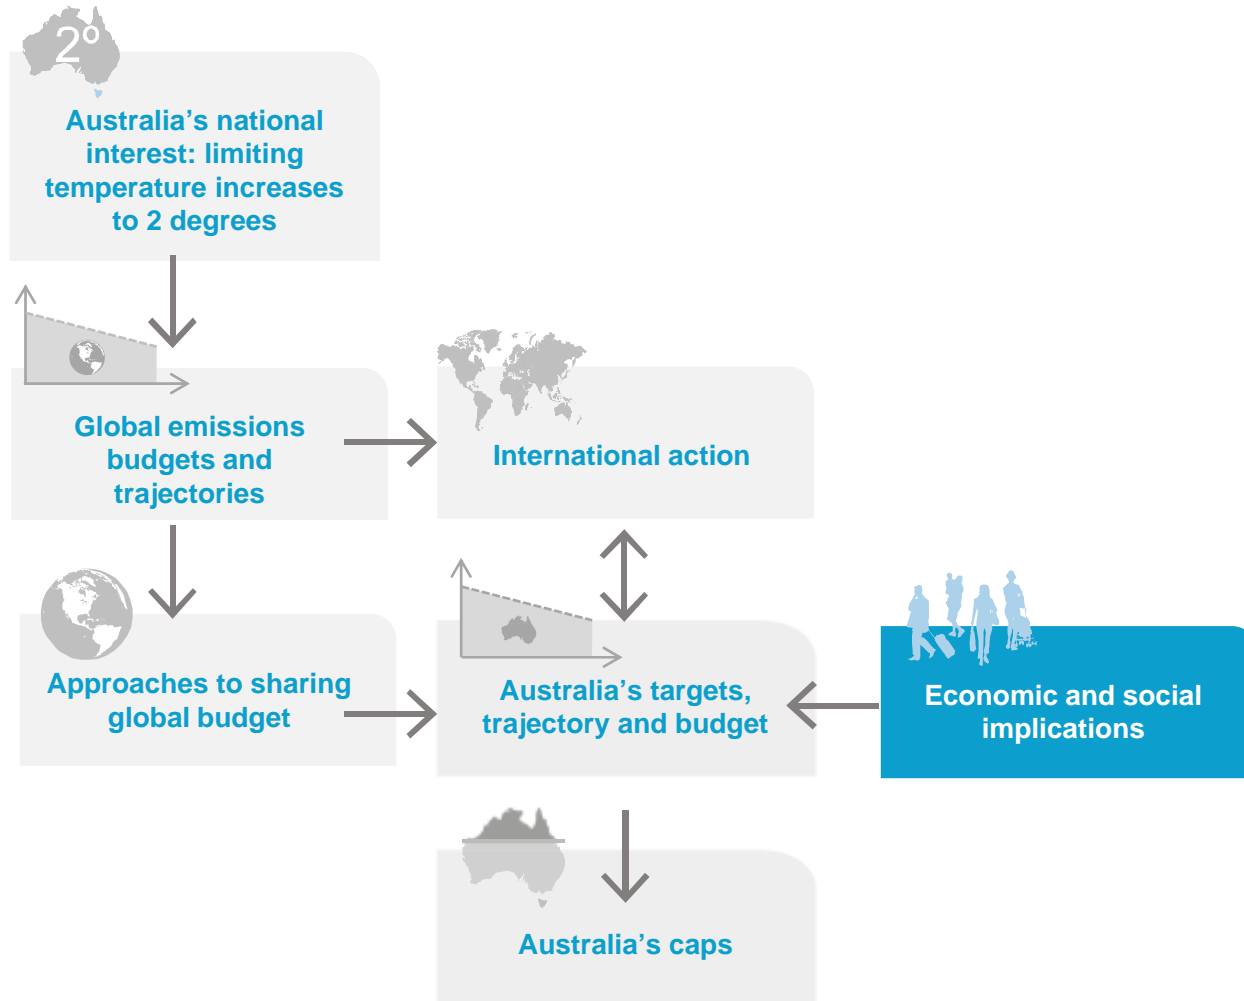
2°

Australia's national interest: limiting temperature increases to 2 degrees

Global emissions budgets and trajectories

International action

Approaches to sharing global budget

Australia's targets, trajectory and budget

Economic and social implications

Australia's caps